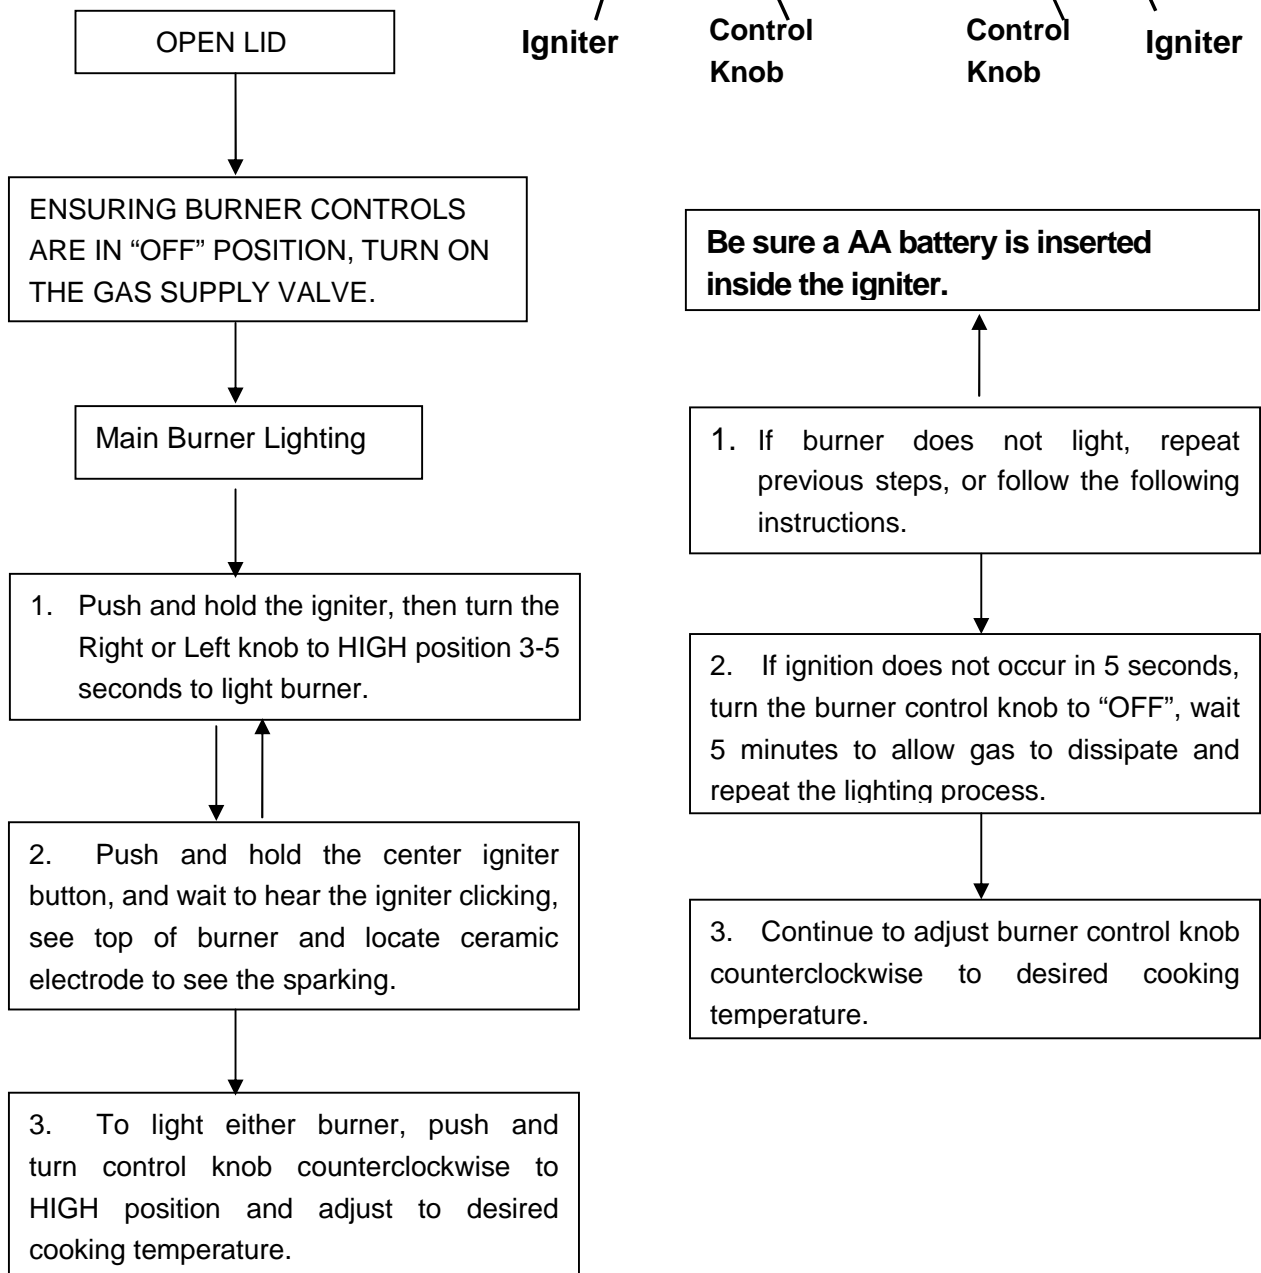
Igniter

Control Knob

Control Knob

Igniter

OPEN LID

ENSURING BURNER CONTROLS ARE IN “OFF” POSITION, TURN ON THE GAS SUPPLY VALVE.

Main Burner Lighting

1. Push and hold the igniter, then turn the Right or Left knob to HIGH position 3-5 seconds to light burner.

2. Push and hold the center igniter button, and wait to hear the igniter clicking, see top of burner and locate ceramic electrode to see the sparking.

3. To light either burner, push and turn control knob counterclockwise to HIGH position and adjust to desired cooking temperature.

Be sure a AA battery is inserted inside the igniter.

1. If burner does not light, repeat previous steps, or follow the following instructions.

2. If ignition does not occur in 5 seconds, turn the burner control knob to “OFF”, wait 5 minutes to allow gas to dissipate and repeat the lighting process.

3. Continue to adjust burner control knob counterclockwise to desired cooking temperature.